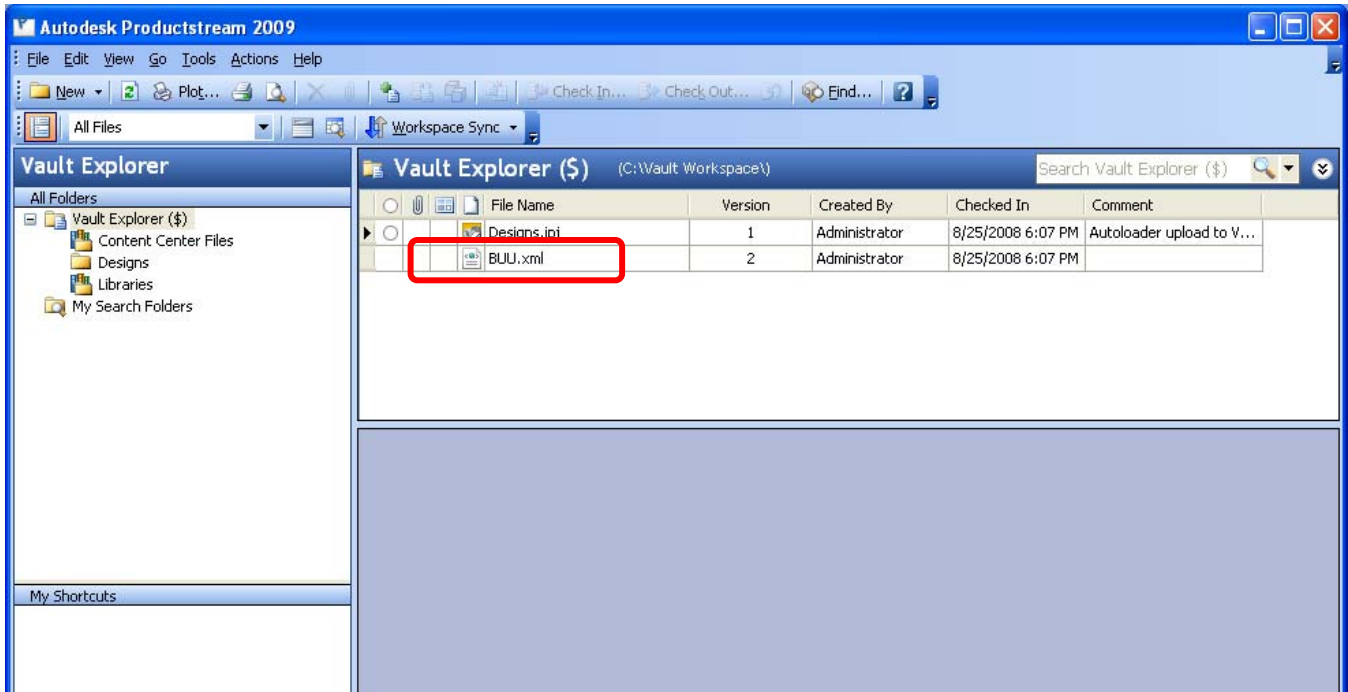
Autodesk Productstream 2009

File Edit View Go Tools Actions Help

New Plot... Check In... Check Out... Find...

All Files Workspace Sync

Vault Explorer

All Folders

Vault Explorer ($)
Content Center Files
Designs
Libraries
My Search Folders

My Shortcuts

Vault Explorer ($) (C:\Vault Workspace\)

Search Vault Explorer ($)

| File Name | Version | Created By | Checked In | Comment |
|---|---|---|---|---|
| Designs.ipj | 1 | Administrator | 8/25/2008 6:07 PM | Autoloader upload to V... |
| BUU.xml | 2 | Administrator | 8/25/2008 6:07 PM | |